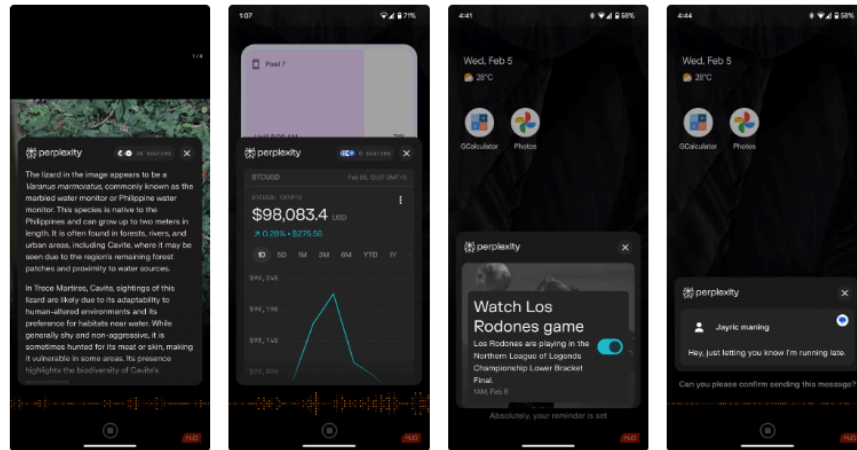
1 / 4

perplexity

The lizard in the image appears to be a Varanus marmoratus, commonly known as the marbled water monitor or Philippine water monitor. This species is native to the Philippines and can grow up to two meters in length. It is often found in forests, rivers, and urban areas, including Cavite, where it may be seen due to the region's remaining forest patches and proximity to water sources.

In Trece Martires, Cavite, sightings of this lizard are likely due to its adaptability to human-altered environments and its preference for habitats near water. While generally shy and non-aggressive, it is sometimes hunted for its meat or skin, making it vulnerable in some areas. Its presence highlights the biodiversity of Cavite's

HLD

1:07

Pixel 7

perplexity

BTCUSD

Feb 05, 1:07 GMT+8

$98,083.4 USD

↗ 0.28% • $275.56

1D 5D 1M 3M 6M YTD 1Y

$98,240

$98,190

$98,140

$98,090

HLD

4:41

58%

Wed, Feb 5

28°C

GCalculator

Photos

perplexity

Watch Los Rodones game

Los Rodones are playing in the Northern League of Legends Championship Lower Bracket Final.

1AM, Feb 6

Absolutely, your reminder is set

HLD

4:44

58%

Wed, Feb 5

28°C

GCalculator

Photos

perplexity

Jayric maning

Hey, just letting you know I'm running late.

Can you please confirm sending this message?